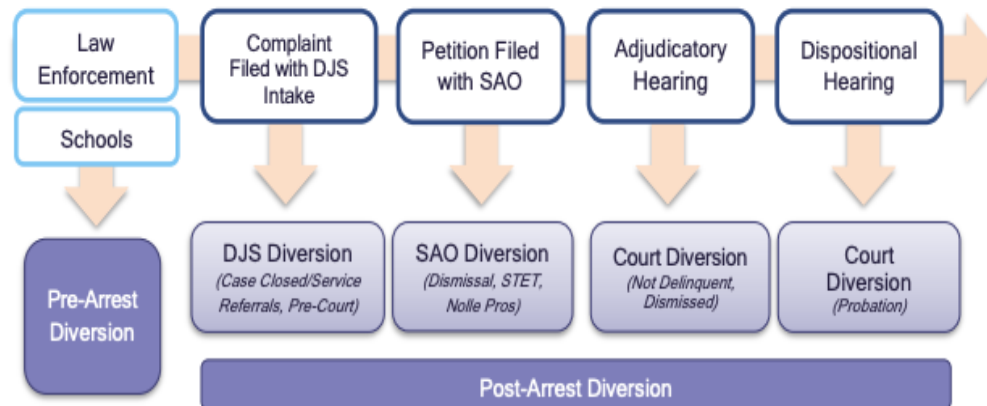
Law Enforcement

Schools

Complaint Filed with DJS Intake

Petition Filed with SAO

Adjudicatory Hearing

Dispositional Hearing

Pre-Arrest Diversion

DJS Diversion
(Case Closed/Service Referrals, Pre-Court)

SAO Diversion
(Dismissal, STET, Nolle Pros)

Court Diversion
(Not Delinquent, Dismissed)

Court Diversion
(Probation)

Post-Arrest Diversion